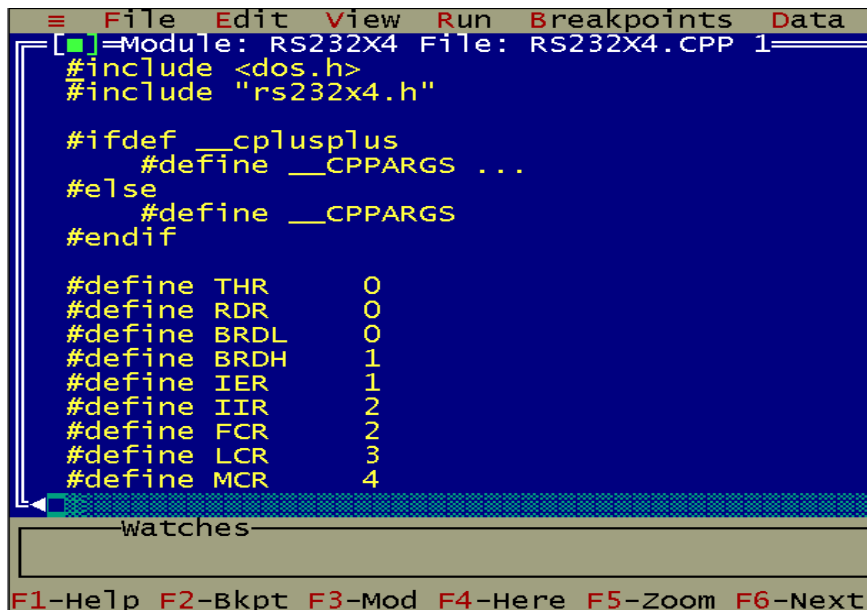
≡ File Edit View Run Breakpoints Data

[■]=Module: RS232X4 File: RS232X4.CPP 1

#include <dos.h>
#include "rs232x4.h"

#ifdef __cplusplus
    #define __CPPARGS ...
#else
    #define __CPPARGS
#endif

#define THR 0
#define RDR 0
#define BRDL 0
#define BRDH 1
#define IER 1
#define IIR 2
#define FCR 2
#define LCR 3
#define MCR 4

Watches

F1-Help F2-Bkpt F3-Mod F4-Here F5-Zoom F6-Next